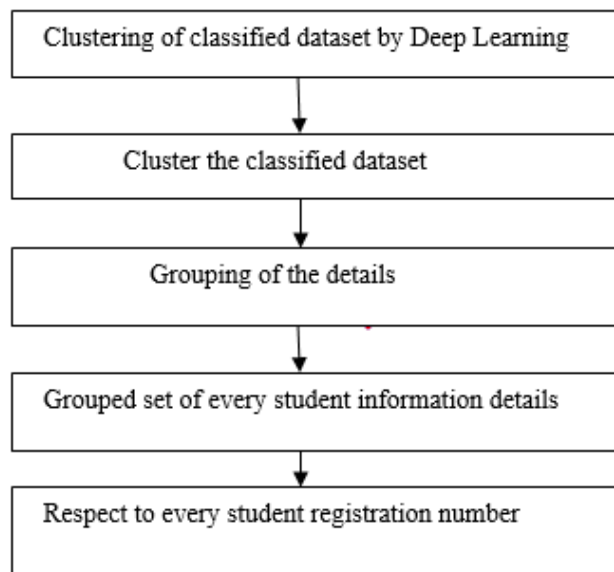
Clustering of classified dataset by Deep Learning

Cluster the classified dataset

Grouping of the details

Grouped set of every student information details

Respect to every student registration number